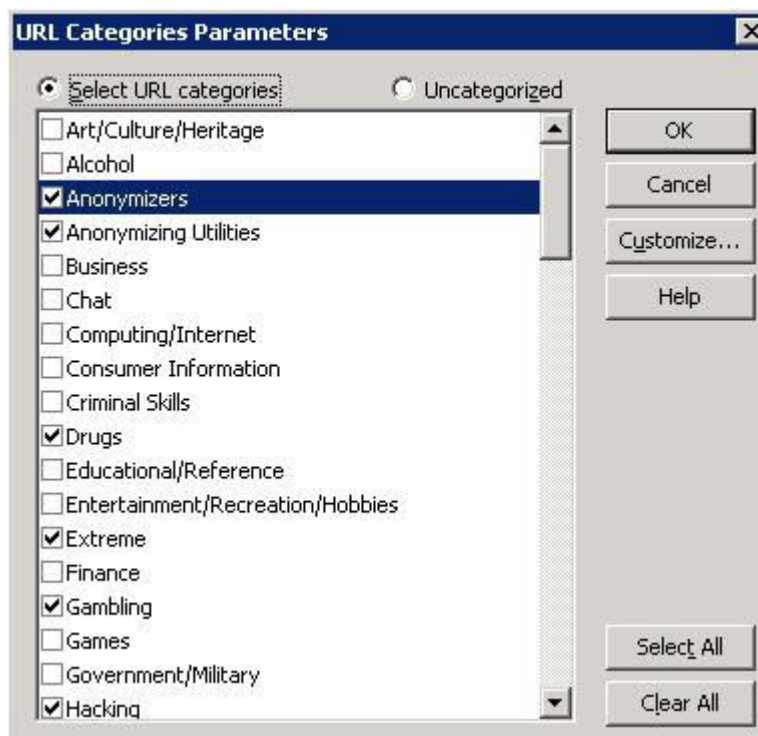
URL Categories Parameters

Select URL categories

Uncategorized

Art/Culture/Heritage
Alcohol
Anonymizers
Anonymizing Utilities
Business
Chat
Computing/Internet
Consumer Information
Criminal Skills
Drugs
Educational/Reference
Entertainment/Recreation/Hobbies
Extreme
Finance
Gambling
Games
Government/Military
Hacking

OK

Cancel

Customize...

Help

Select All

Clear All